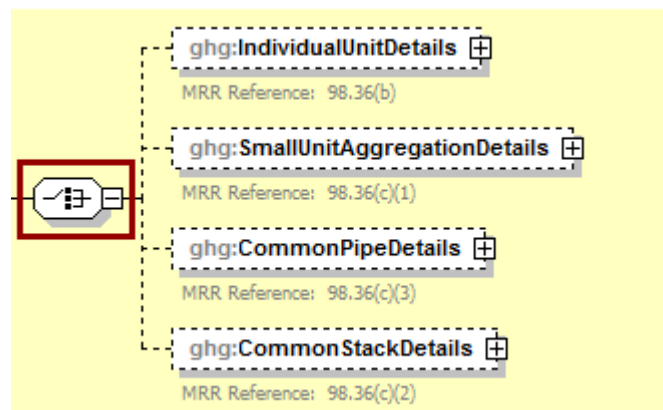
ghg:IndividualUnitDetails

MRR Reference: 98.36(b)

ghg:SmallUnitAggregationDetails

MRR Reference: 98.36(c)(1)

ghg:CommonPipeDetails

MRR Reference: 98.36(c)(3)

ghg:CommonStackDetails

MRR Reference: 98.36(c)(2)